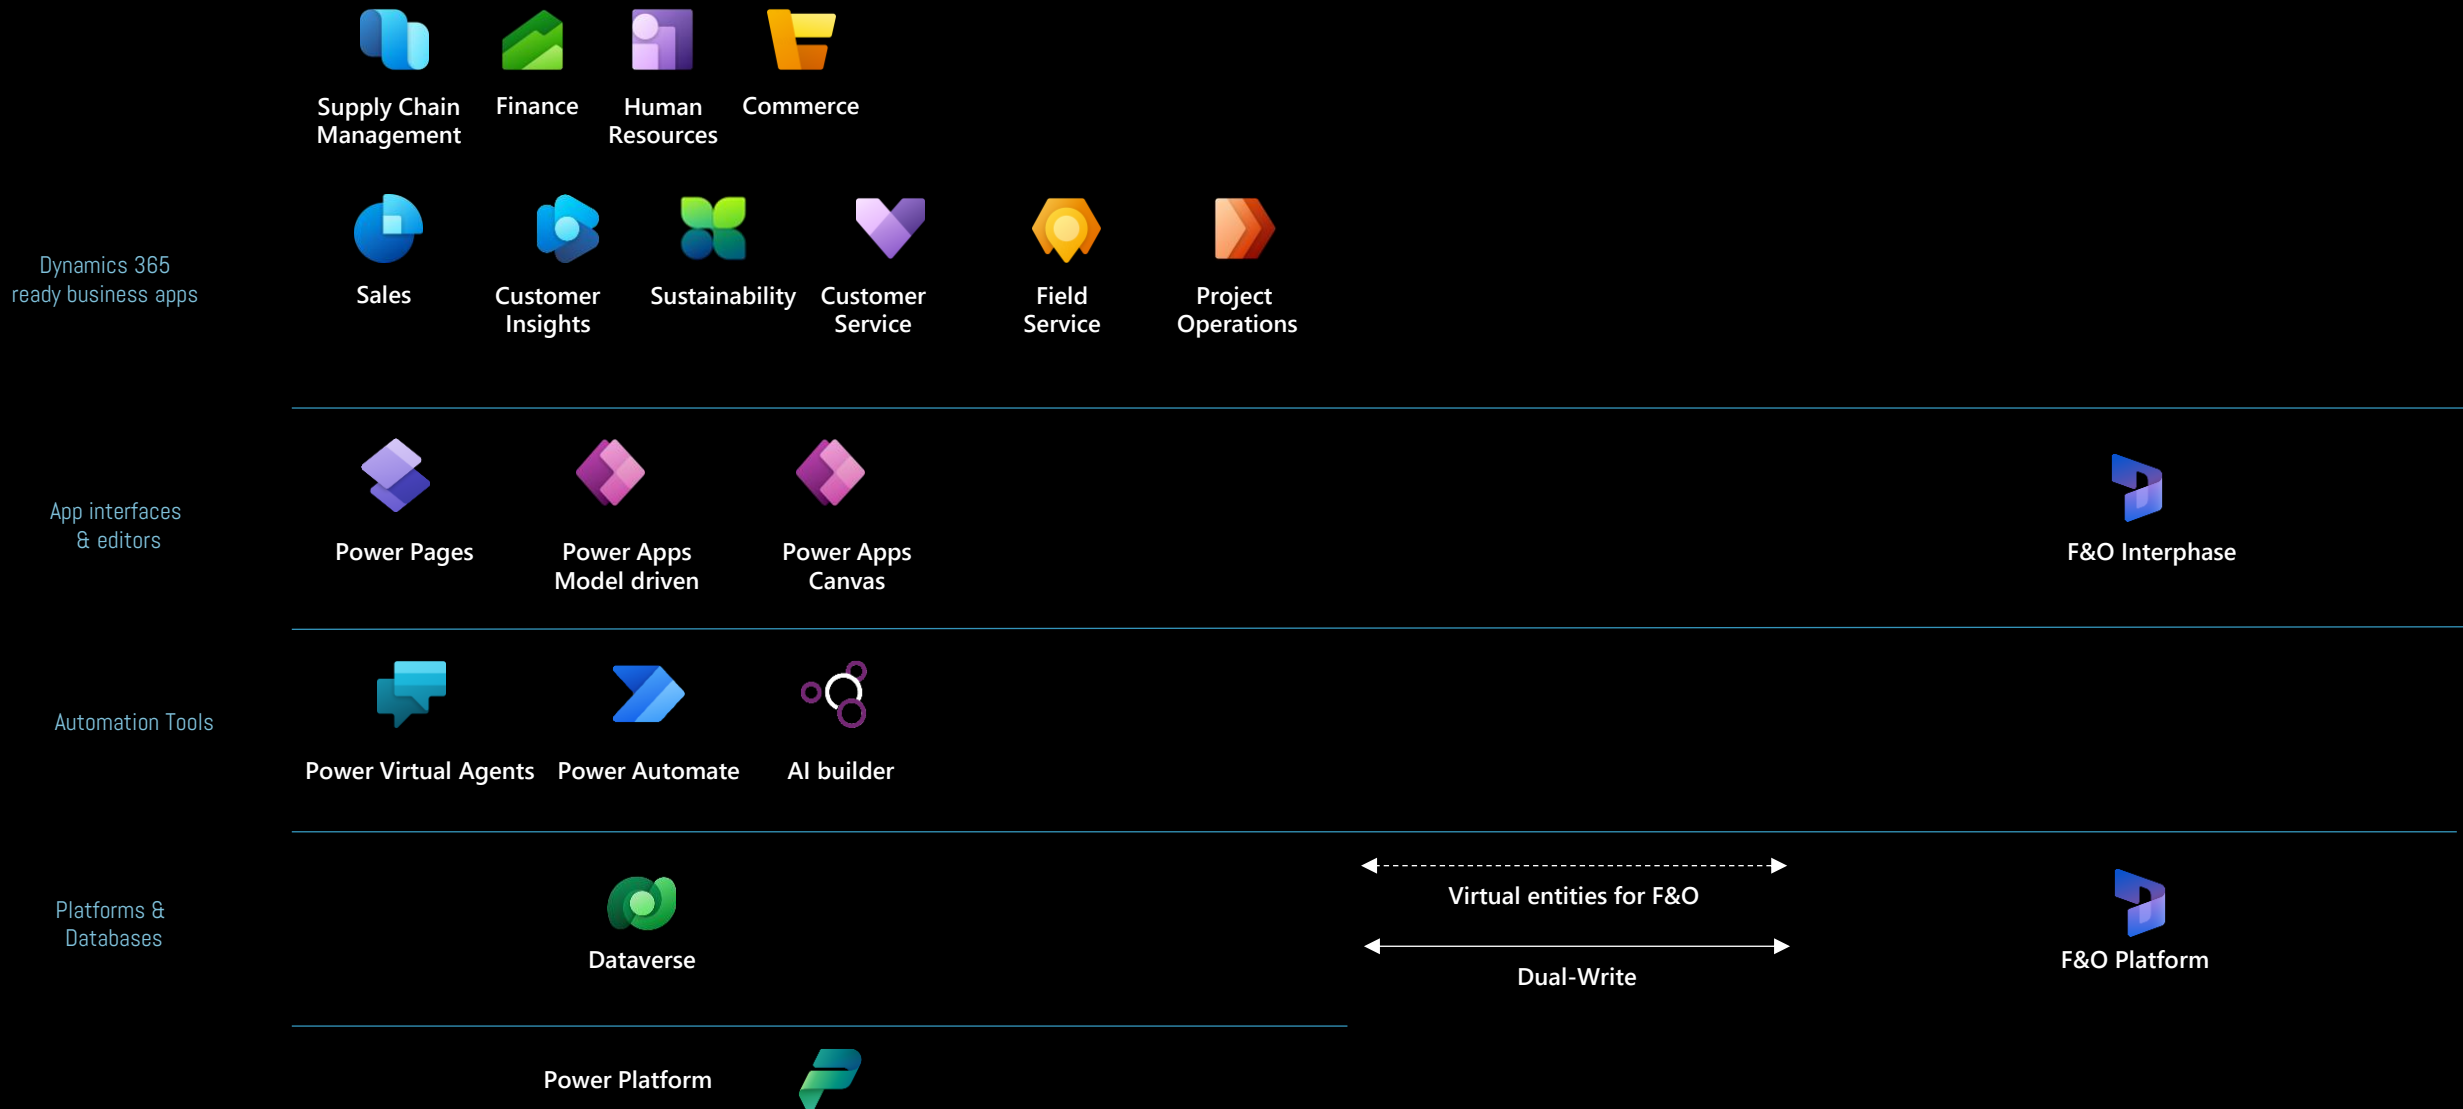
Supply Chain Management
Finance
Human Resources
Commerce

Dynamics 365 ready business apps

Sales
Customer Insights
Sustainability
Customer Service
Field Service
Project Operations

App interfaces & editors

Power Pages
Power Apps Model driven
Power Apps Canvas
F&O Interphase

Automation Tools

Power Virtual Agents
Power Automate
AI builder

Platforms & Databases

Dataverse
Virtual entities for F&O
Dual-Write
F&O Platform

Power Platform